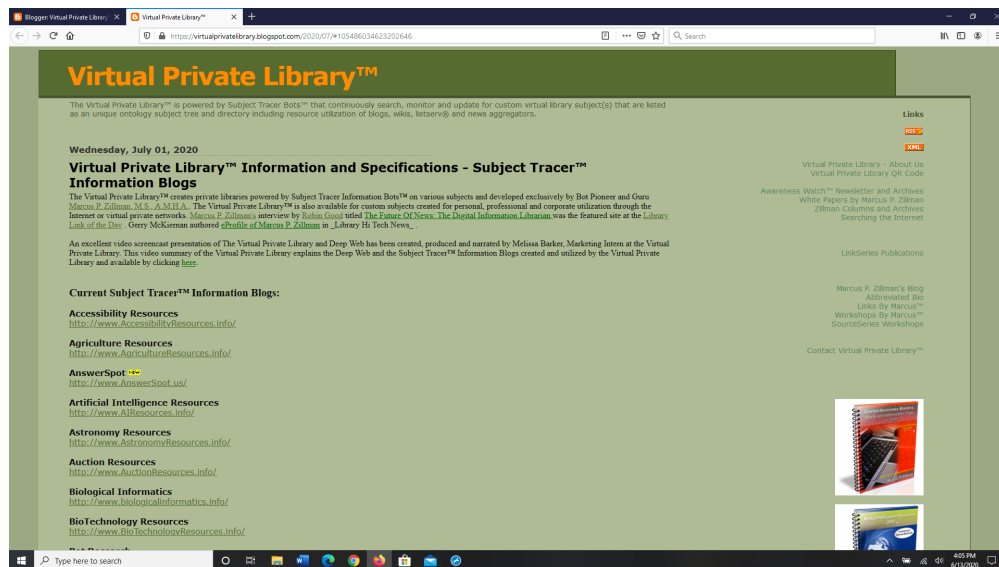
Blogger: Virtual Private Library ✕ Virtual Private Library™ ✕ +

https://virtualprivatelibrary.blogspot.com/2020/07/#105486034623202646

Search

Virtual Private Library™

The Virtual Private Library™ is powered by Subject Tracer Bots™ that continuously search, monitor and update for custom virtual library subject(s) that are listed as an unique ontology subject tree and directory including resource utilization of blogs, wikis, listserv® and news aggregators.

Wednesday, July 01, 2020

Virtual Private Library™ Information and Specifications - Subject Tracer™ Information Blogs

The Virtual Private Library™ creates private libraries powered by Subject Tracer Information Bots™ on various subjects and developed exclusively by Bot Pioneer and Guru Marcus P. Zillman, M.S., A.M.H.A.. The Virtual Private Library™ is also available for custom subjects created for personal, professional and corporate utilization through the Internet or virtual private networks. Marcus P. Zillman's interview by Robin Good titled The Future Of News: The Digital Information Librarian was the featured site at the Library Link of the Day . Gerry McKiernan authored eProfile of Marcus P. Zillman in _Library Hi Tech News_ .

An excellent video screencast presentation of The Virtual Private Library and Deep Web has been created, produced and narrated by Melissa Barker, Marketing Intern at the Virtual Private Library. This video summary of the Virtual Private Library explains the Deep Web and the Subject Tracer™ Information Blogs created and utilized by the Virtual Private Library and available by clicking here.

Current Subject Tracer™ Information Blogs:

Accessibility Resources
http://www.AccessibilityResources.info/

Agriculture Resources
http://www.AgricultureResources.info/

AnswerSpot NEW
http://www.AnswerSpot.us/

Artificial Intelligence Resources
http://www.AIResources.info/

Astronomy Resources
http://www.AstronomyResources.info/

Auction Resources
http://www.AuctionResources.info/

Biological Informatics
http://www.biologicalinformatics.info/

BioTechnology Resources
http://www.BioTechnologyResources.info/

Links

RSS

XML

Virtual Private Library - About Us
Virtual Private Library QR Code

Awareness Watch™ Newsletter and Archives
White Papers by Marcus P. Zillman
Zillman Columns and Archives
Searching the Internet

LinkSeries Publications

Marcus P. Zillman's Blog
Abbreviated Bio
Links By Marcus™
Workshops By Marcus™
SourceSeries Workshops

Contact Virtual Private Library™

Type here to search

4:05 PM
6/13/2020